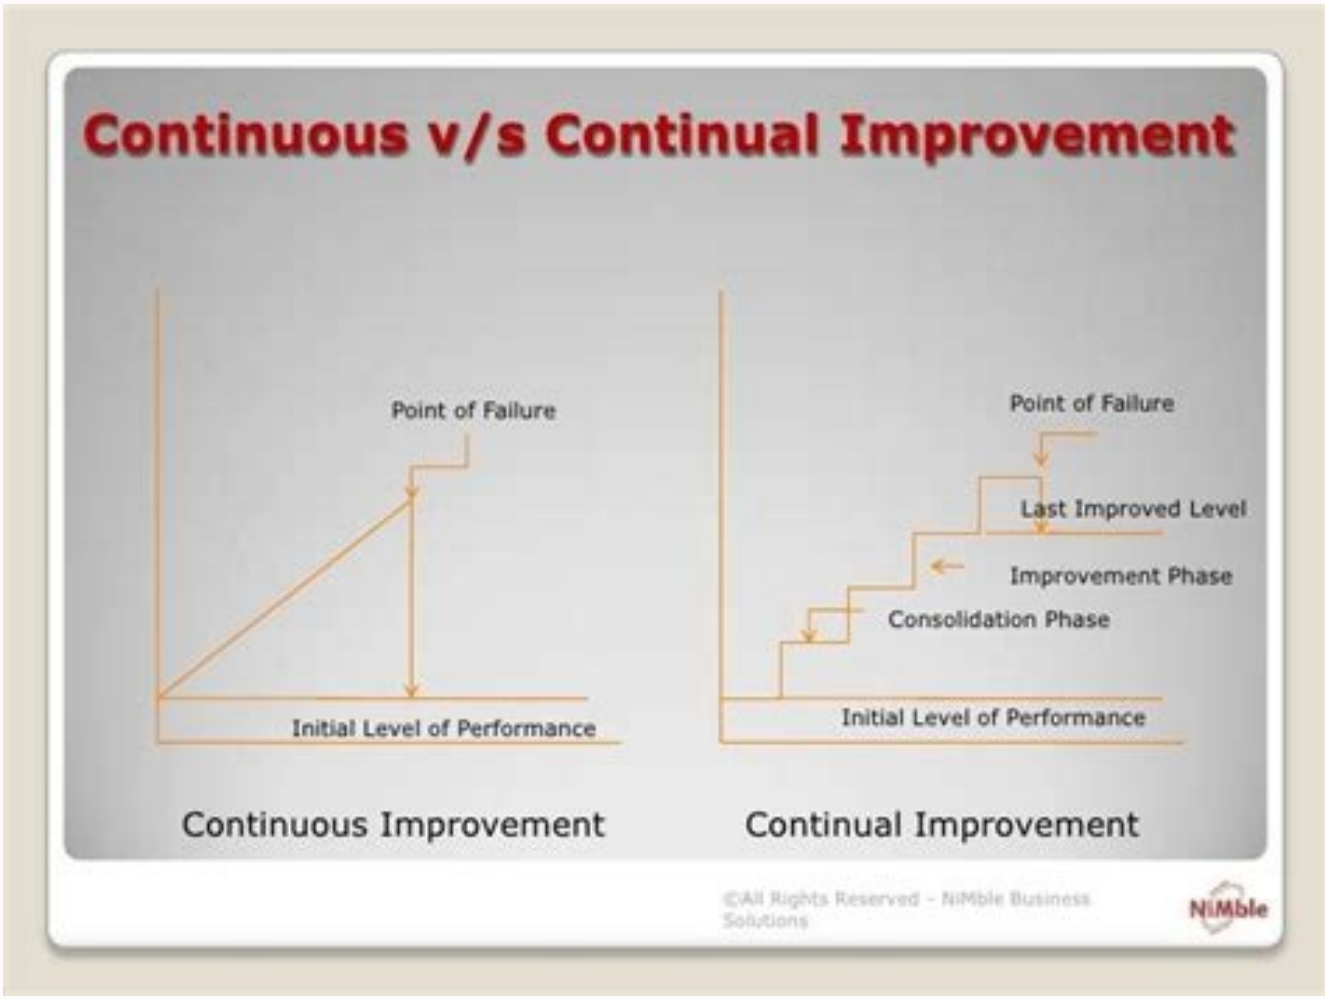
Continuous v/s Continual Improvement

Point of Failure

Initial Level of Performance

Continuous Improvement

Point of Failure

Last Improved Level

Improvement Phase

Consolidation Phase

Initial Level of Performance

Continual Improvement

©All Rights Reserved - NiMble Business Solutions

NiMble